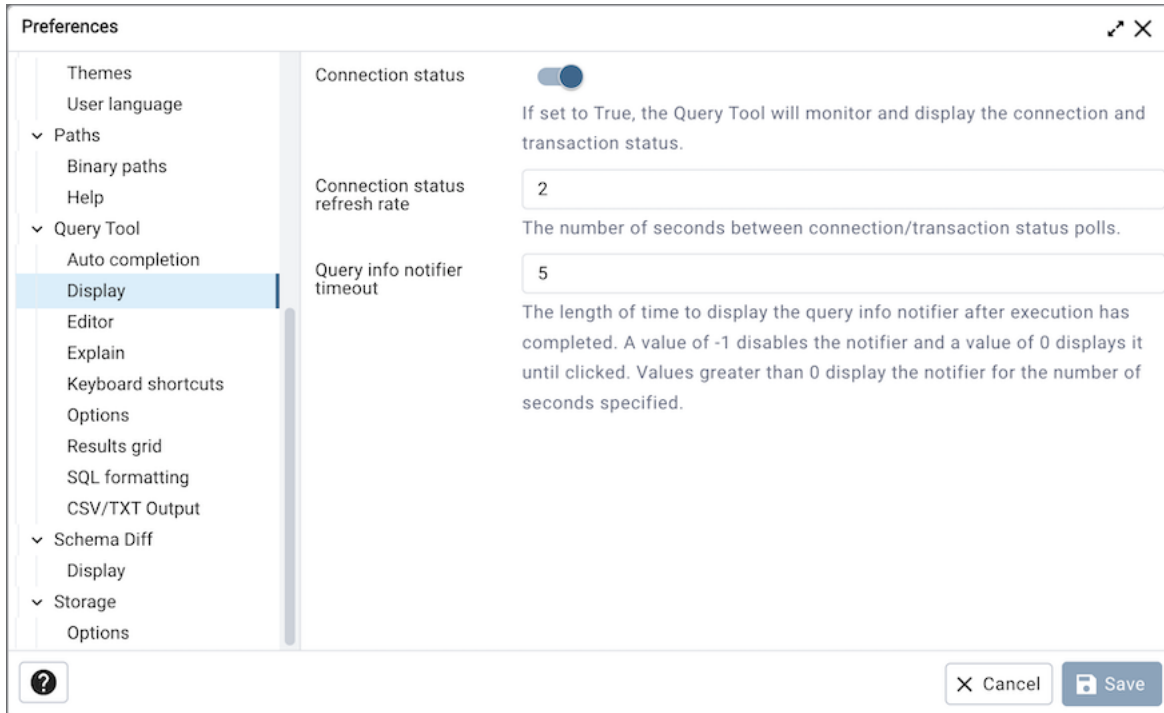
Preferences

Themes
User language
Paths
Binary paths
Help
Query Tool
Auto completion
Display
Editor
Explain
Keyboard shortcuts
Options
Results grid
SQL formatting
CSV/TXT Output
Schema Diff
Display
Storage
Options

Connection status

If set to True, the Query Tool will monitor and display the connection and transaction status.

Connection status refresh rate

2

The number of seconds between connection/transaction status polls.

Query info notifier timeout

5

The length of time to display the query info notifier after execution has completed. A value of -1 disables the notifier and a value of 0 displays it until clicked. Values greater than 0 display the notifier for the number of seconds specified.

?

Cancel

Save